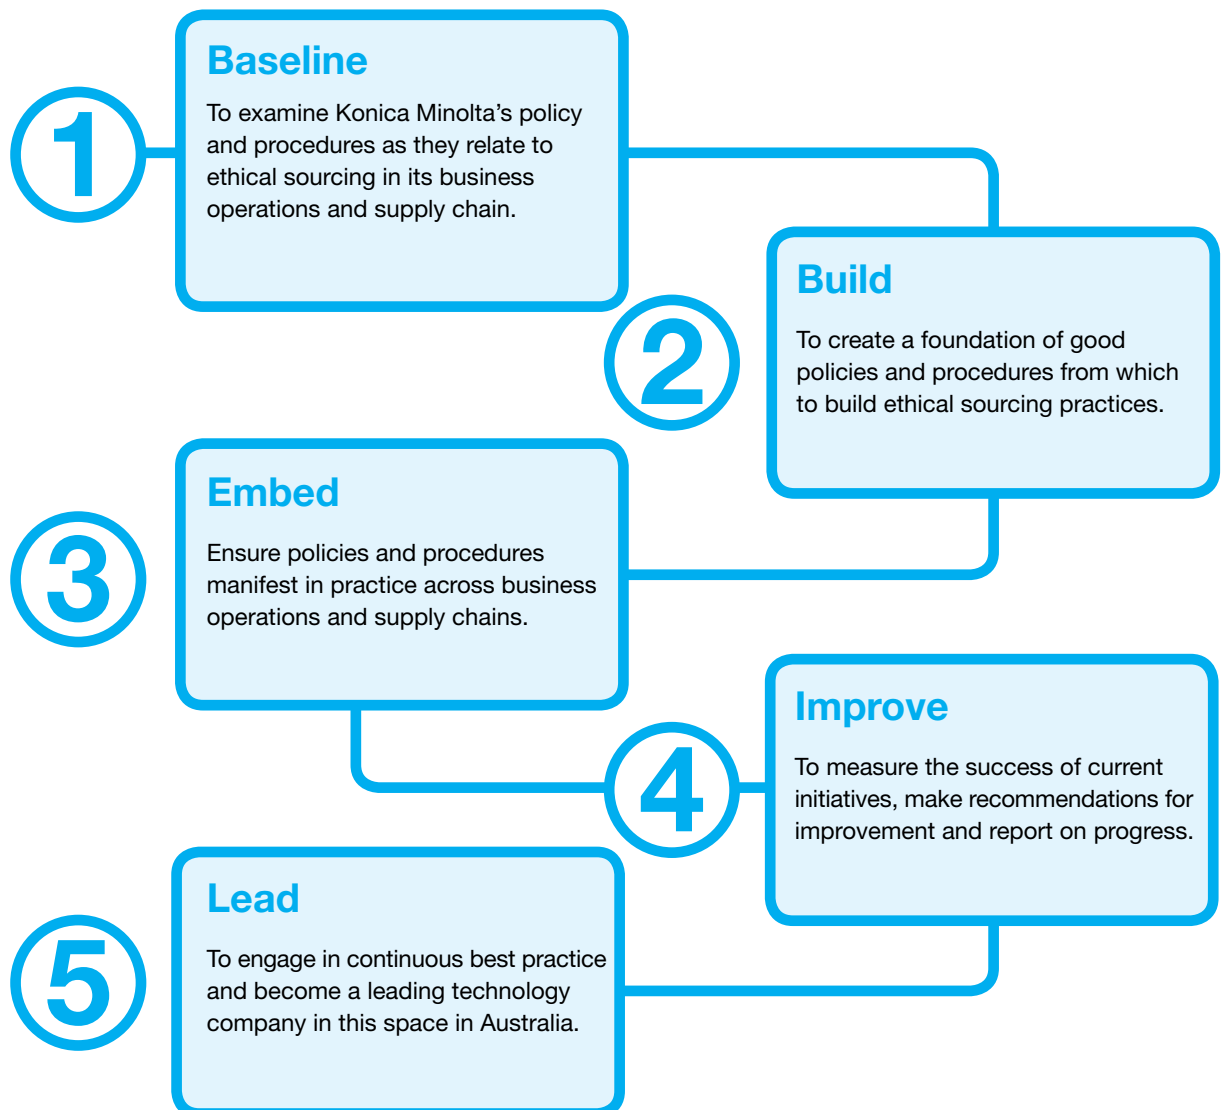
1

Baseline

To examine Konica Minolta's policy and procedures as they relate to ethical sourcing in its business operations and supply chain.

2

Build

To create a foundation of good policies and procedures from which to build ethical sourcing practices.

3

Embed

Ensure policies and procedures manifest in practice across business operations and supply chains.

4

Improve

To measure the success of current initiatives, make recommendations for improvement and report on progress.

5

Lead

To engage in continuous best practice and become a leading technology company in this space in Australia.